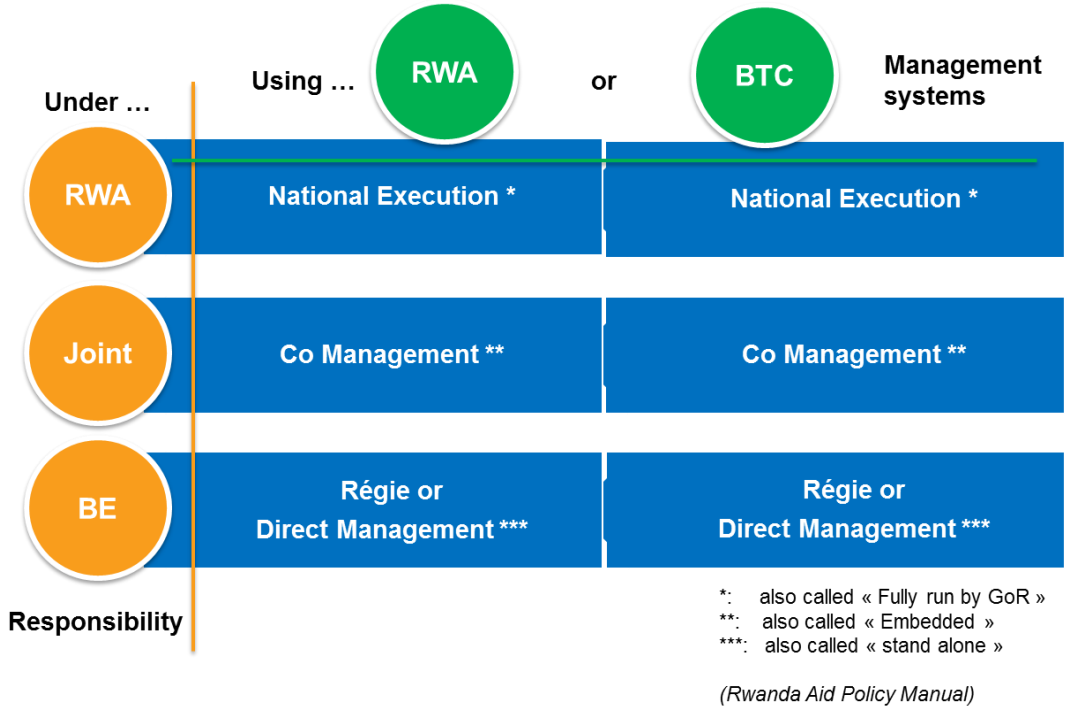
Under …

Using … RWA or BTC Management systems

| | RWA | BTC |
|---|---|---|
| RWA | National Execution * | National Execution * |
| Joint | Co Management ** | Co Management ** |
| BE | Régie or Direct Management *** | Régie or Direct Management *** |

Responsibility

*: also called « Fully run by GoR »
**: also called « Embedded »
***: also called « stand alone »

(Rwanda Aid Policy Manual)